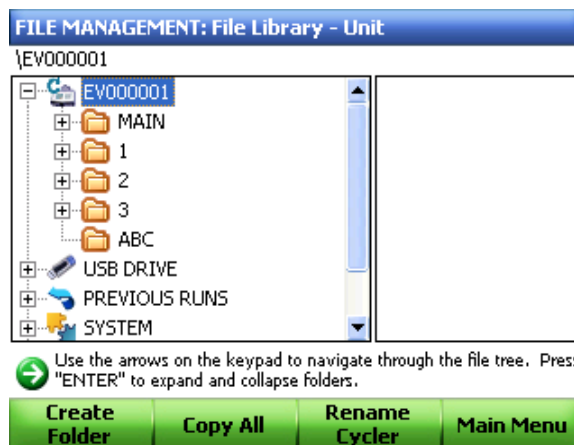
FILE MANAGEMENT: File Library - Unit

\EV000001

EV000001
MAIN
1
2
3
ABC
USB DRIVE
PREVIOUS RUNS
SYSTEM

Use the arrows on the keypad to navigate through the file tree. Pres "ENTER" to expand and collapse folders.

Create Folder
Copy All
Rename Cycler
Main Menu